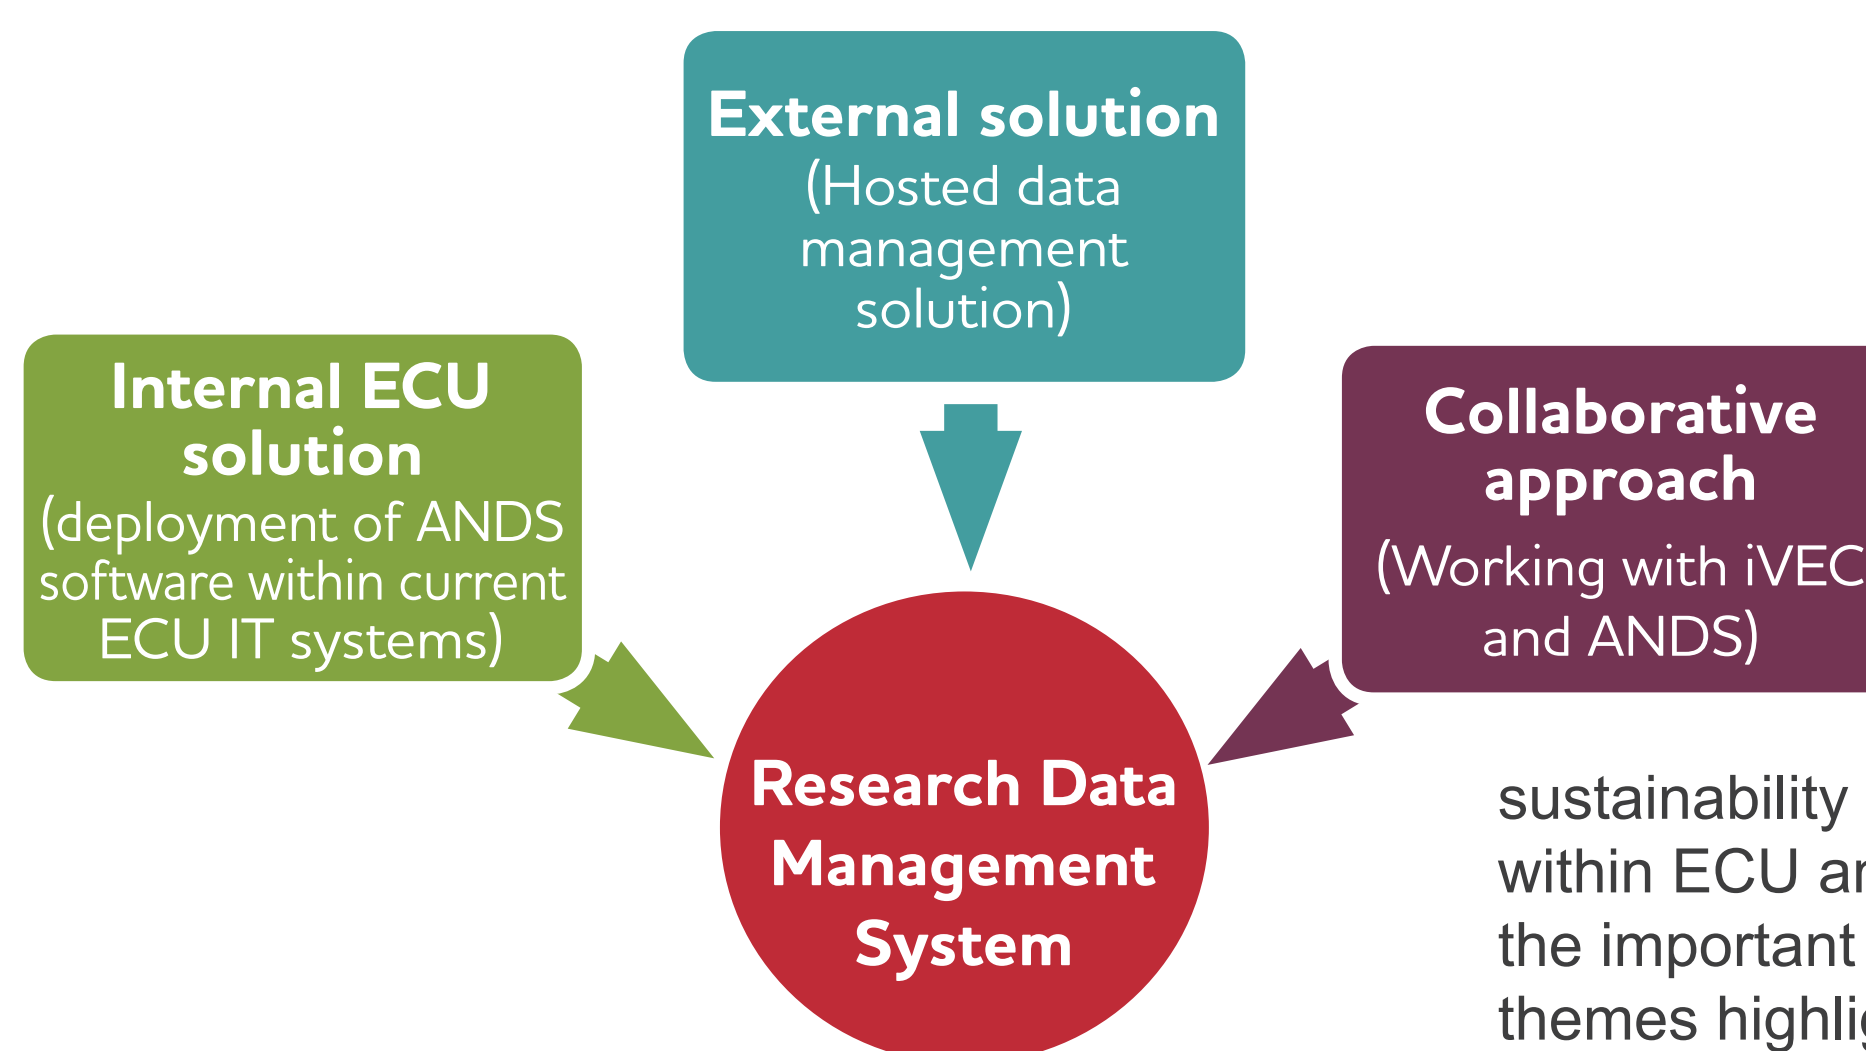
External solution
(Hosted data management solution)

Internal ECU solution
(deployment of ANDS software within current ECU IT systems)

Collaborative approach
(Working with iVEC and ANDS)

Research Data Management System

sustainability
within ECU a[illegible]
the important
themes highl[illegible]